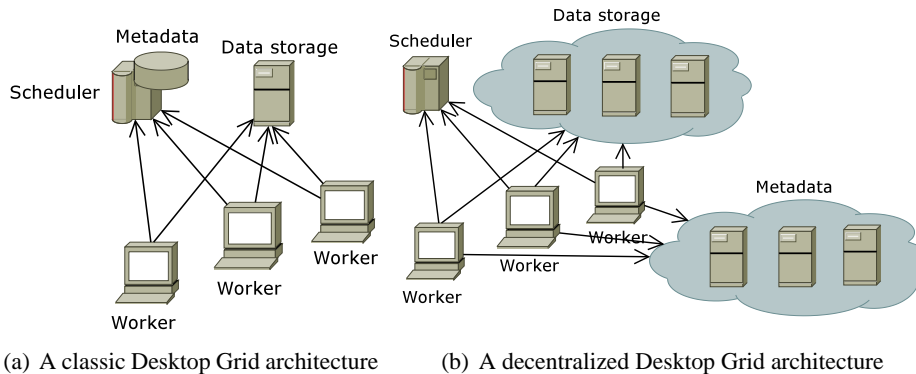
Metadata

Data storage

Scheduler

Worker

Worker

Worker

(a) A classic Desktop Grid architecture

Data storage

Scheduler

Metadata

Worker

Worker

Worker

(b) A decentralized Desktop Grid architecture